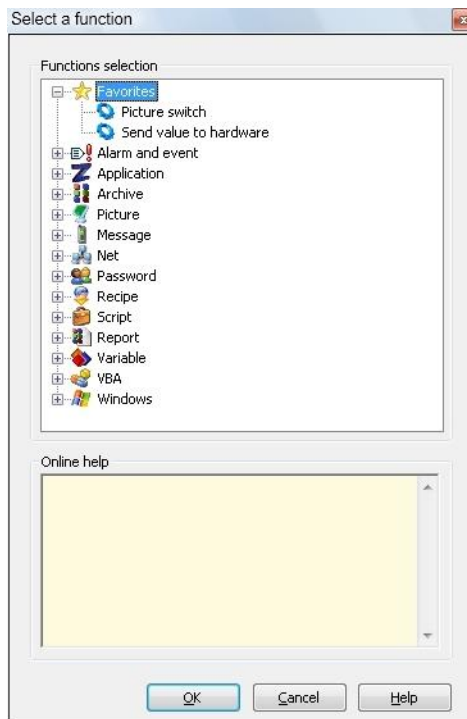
Select a function

Functions selection

Favorites
Picture switch
Send value to hardware
Alarm and event
Application
Archive
Picture
Message
Net
Password
Recipe
Script
Report
Variable
VBA
Windows

Online help

OK
Cancel
Help